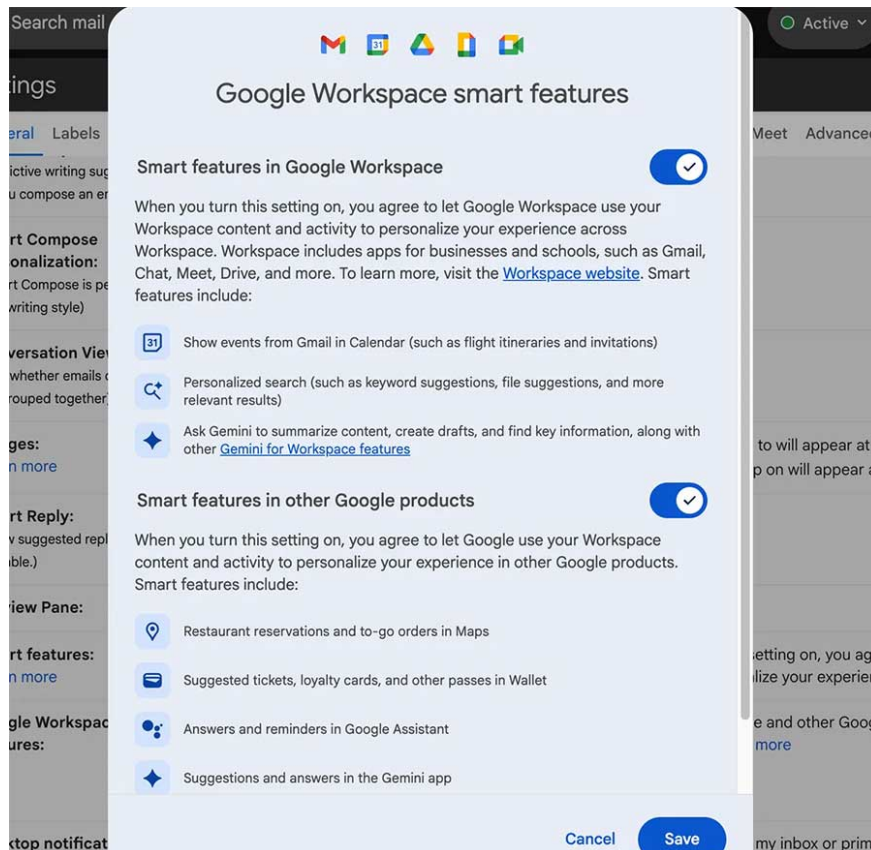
Search mail

Active

tings

eral Labels

ictive writing sug
u compose an er

rt Compose
onalization:
rt Compose is pe
writing style)

versation View
whether emails c
rouped together

ges:
n more

rt Reply:
v suggested repl
ble.)

iew Pane:

rt features:
n more

gle Workspac
ures:

ktop notificat

Meet Advance

to will appear at
p on will appear a

etting on, you ag
lize your experien

e and other Goog
more

my inbox or prim

31

Google Workspace smart features

Smart features in Google Workspace

When you turn this setting on, you agree to let Google Workspace use your Workspace content and activity to personalize your experience across Workspace. Workspace includes apps for businesses and schools, such as Gmail, Chat, Meet, Drive, and more. To learn more, visit the Workspace website. Smart features include:

31 Show events from Gmail in Calendar (such as flight itineraries and invitations)

Personalized search (such as keyword suggestions, file suggestions, and more relevant results)

Ask Gemini to summarize content, create drafts, and find key information, along with other Gemini for Workspace features

Smart features in other Google products

When you turn this setting on, you agree to let Google use your Workspace content and activity to personalize your experience in other Google products. Smart features include:

Restaurant reservations and to-go orders in Maps

Suggested tickets, loyalty cards, and other passes in Wallet

Answers and reminders in Google Assistant

Suggestions and answers in the Gemini app

Cancel Save